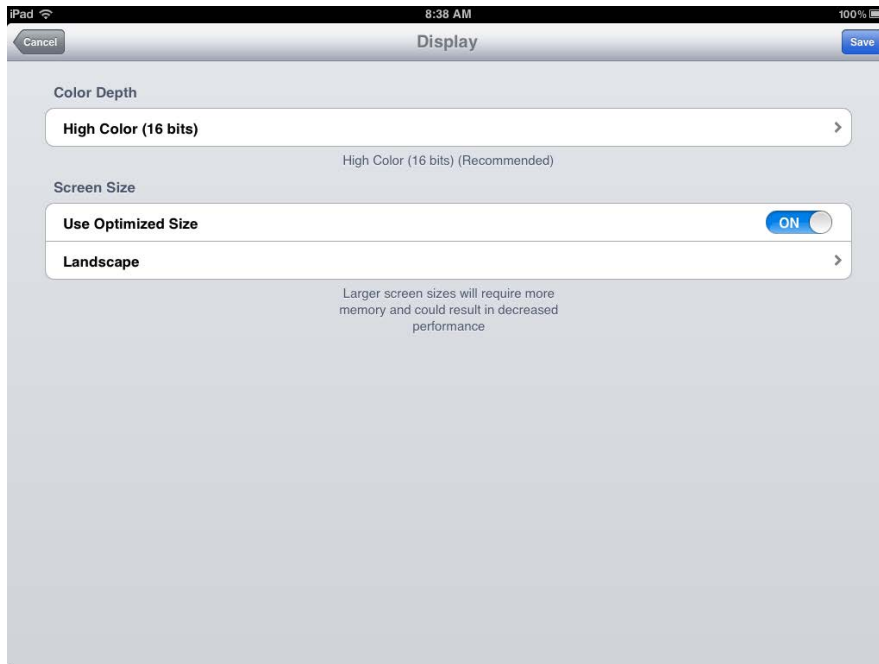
iPad 8:38 AM 100%

Cancel Display Save

Color Depth

High Color (16 bits)

High Color (16 bits) (Recommended)

Screen Size

Use Optimized Size ON

Landscape

Larger screen sizes will require more memory and could result in decreased performance